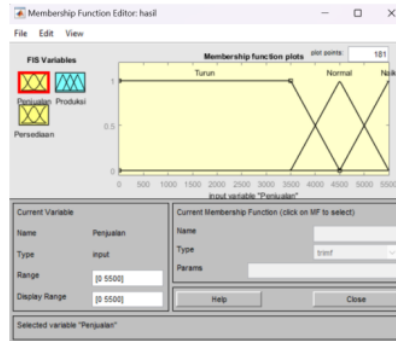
Membership Function Editor: hasil

File Edit View

FIS Variables

Penjualan Produksi

Persediaan

Membership function plots

plot points: 181

Turun

Normal

Naik

1

0.5

0

0 500 1000 1500 2000 2500 3000 3500 4000 4500 5000 5500

input variable "Penjualan"

Current Variable

Name Penjualan

Type input

Range [0 5500]

Display Range [0 5500]

Current Membership Function (click on MF to select)

Name

Type trimf

Params

Help

Close

Selected variable "Penjualan"